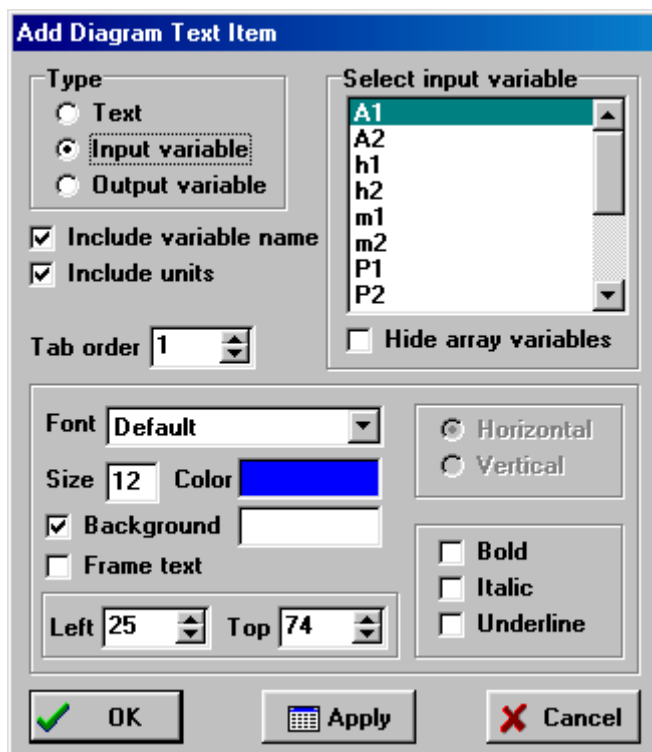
Add Diagram Text Item

Type
Text
Input variable
Output variable

Include variable name
Include units

Tab order 1

Select input variable
A1
A2
h1
h2
m1
m2
P1
P2

Hide array variables

Font Default
Size 12 Color
Background
Frame text

Horizontal
Vertical

Bold
Italic
Underline

Left 25 Top 74

OK
Apply
Cancel